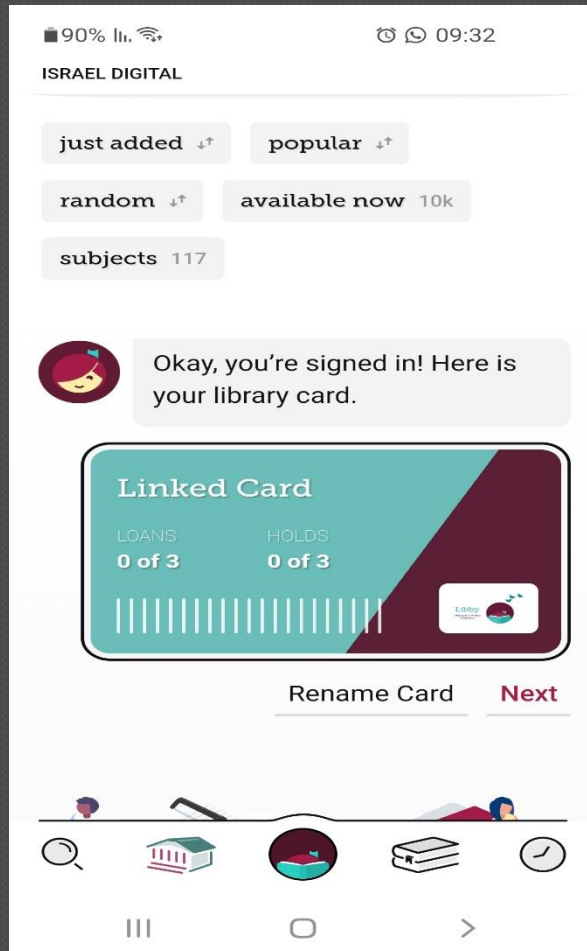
90% 09:32

ISRAEL DIGITAL

just added

popular

random

available now 10k

subjects 117

Okay, you're signed in! Here is your library card.

Linked Card

LOANS
0 of 3

HOLDS
0 of 3

Libby

Rename Card

Next